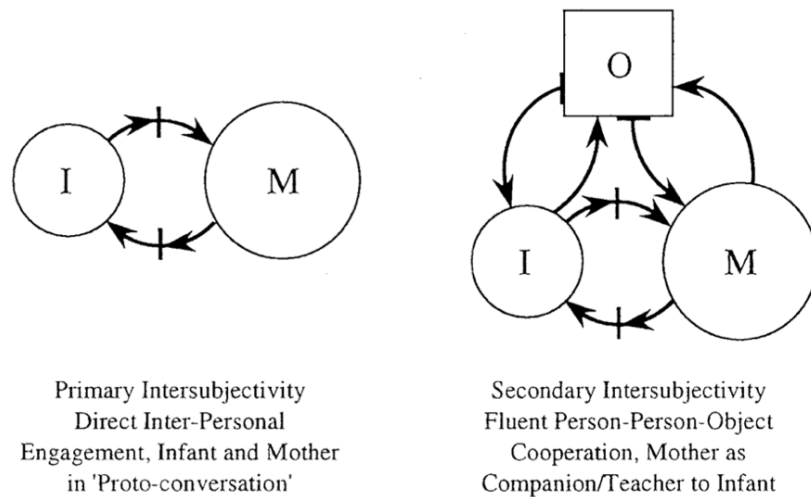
I

M

O

I

M

Primary Intersubjectivity
Direct Inter-Personal
Engagement, Infant and Mother
in 'Proto-conversation'

Secondary Intersubjectivity
Fluent Person-Person-Object
Cooperation, Mother as
Companion/Teacher to Infant